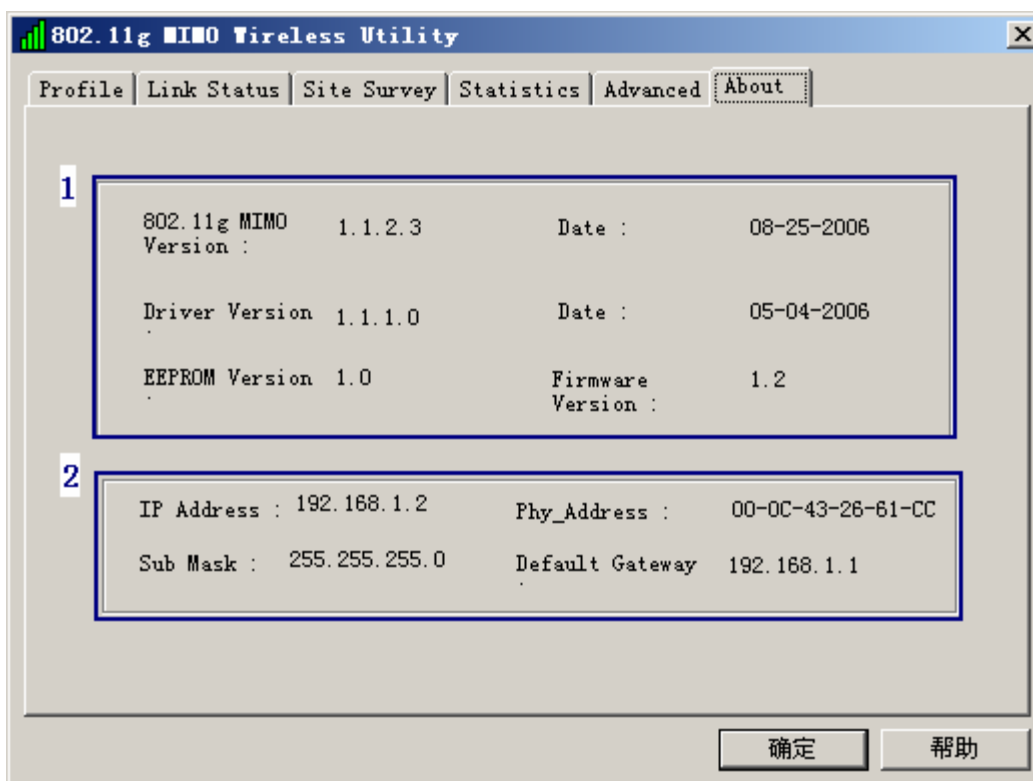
802.11g MIMO Wireless Utility

Profile | Link Status | Site Survey | Statistics | Advanced | About

1

802.11g MIMO Version : 1.1.2.3
Date : 08-25-2006

Driver Version : 1.1.1.0
Date : 05-04-2006

EEPROM Version : 1.0
Firmware Version : 1.2

2

IP Address : 192.168.1.2
Phy_Address : 00-0C-43-26-61-CC

Sub Mask : 255.255.255.0
Default Gateway : 192.168.1.1

确定
帮助